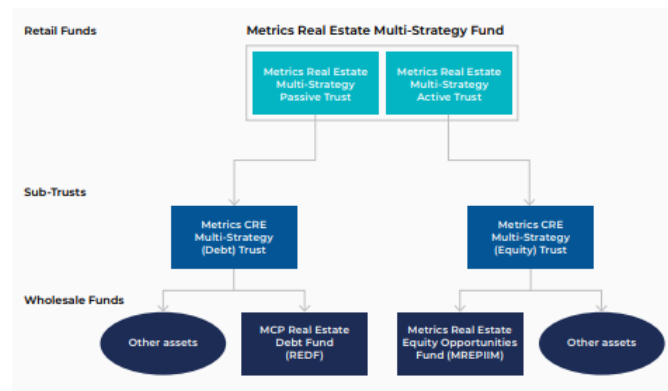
Retail Funds

Metrics Real Estate Multi-Strategy Fund

Metrics Real Estate Multi-Strategy Passive Trust

Metrics Real Estate Multi-Strategy Active Trust

Sub-Trusts

Metrics CRE Multi-Strategy (Debt) Trust

Metrics CRE Multi-Strategy (Equity) Trust

Wholesale Funds

Other assets

MCP Real Estate Debt Fund (REDF)

Metrics Real Estate Equity Opportunities Fund (MREPIIM)

Other assets